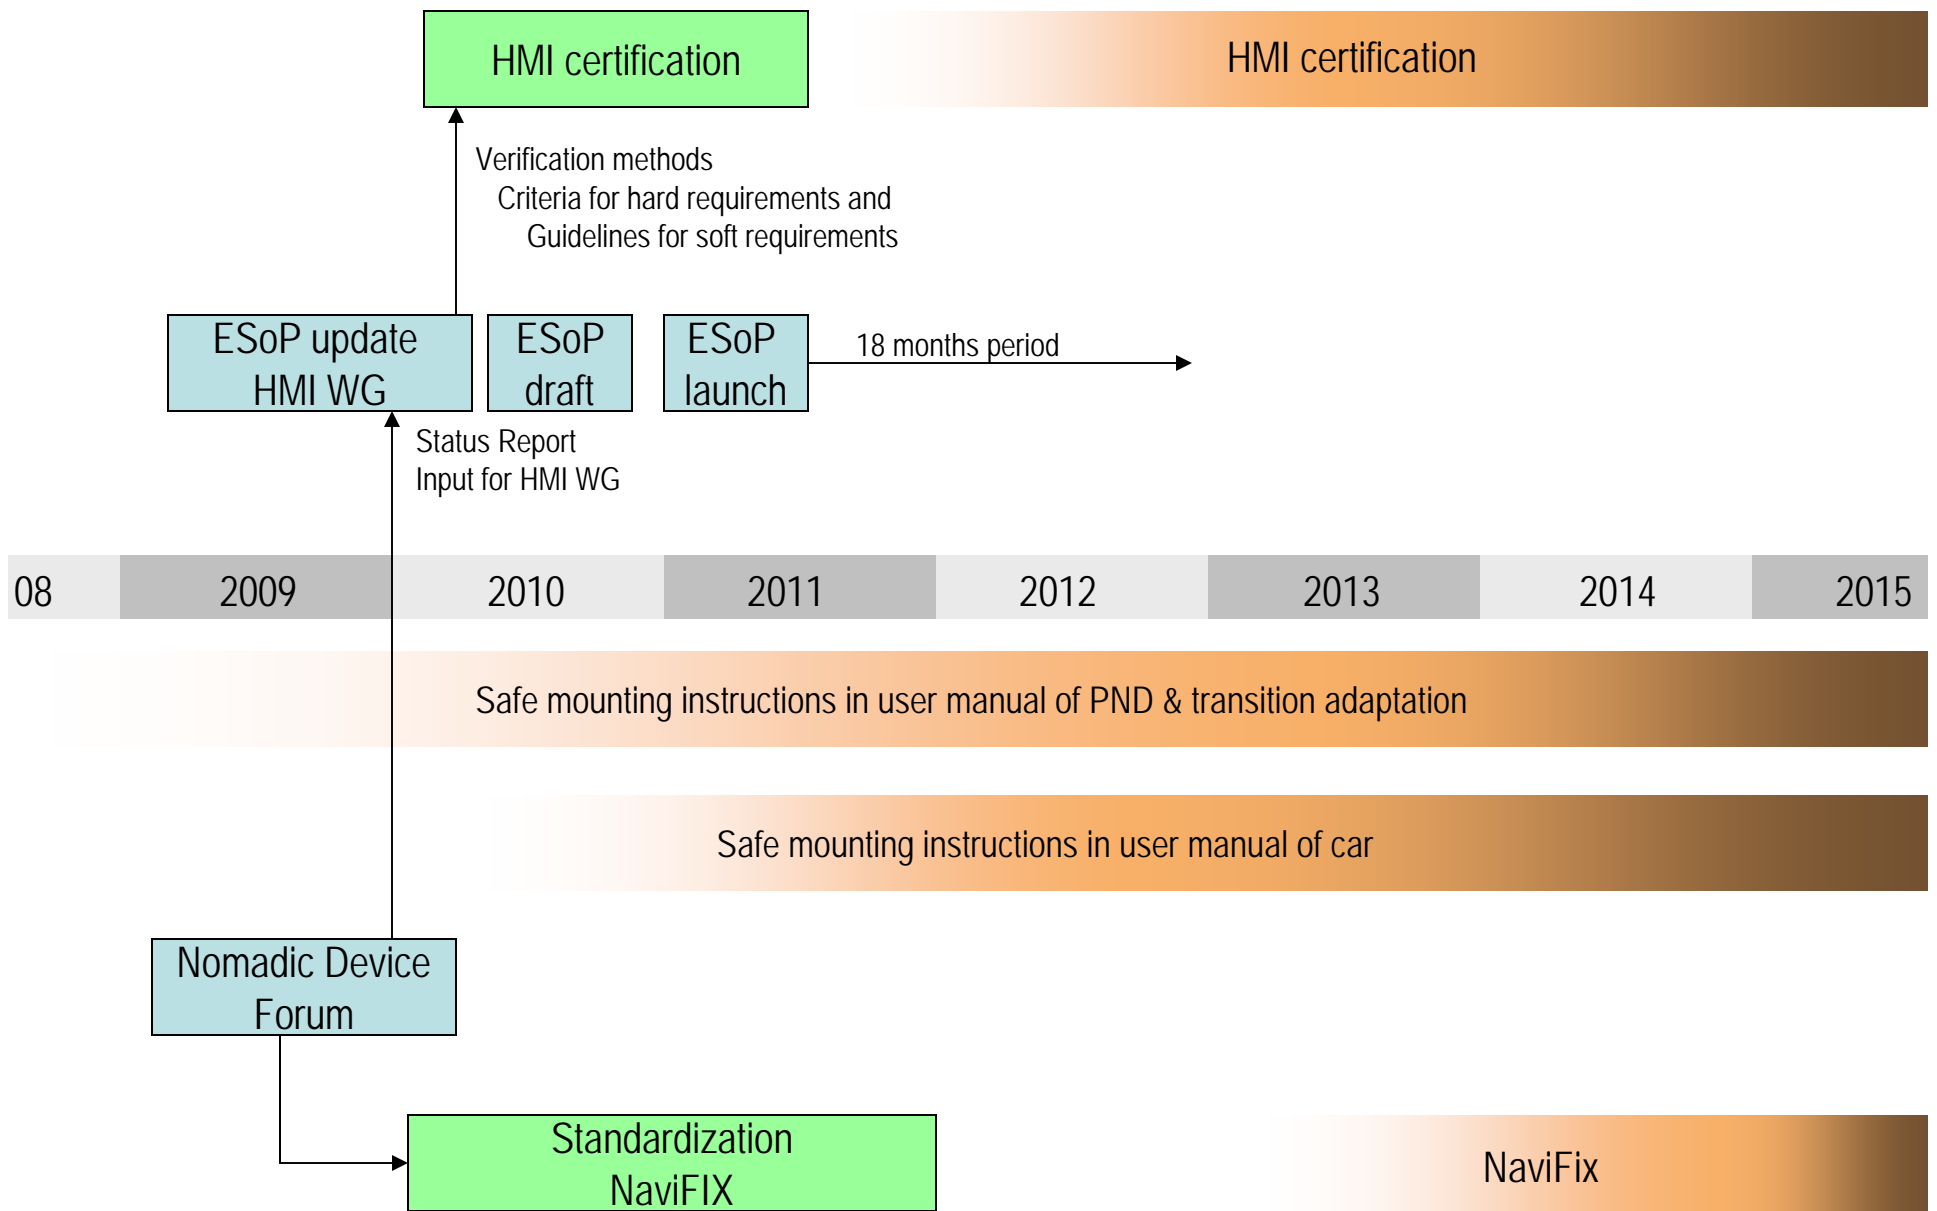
HMI certification

HMI certification

Verification methods
Criteria for hard requirements and
Guidelines for soft requirements

ESoP update HMI WG

ESoP draft

ESoP launch

18 months period

Status Report
Input for HMI WG

| 08 | 2009 | 2010 | 2011 | 2012 | 2013 | 2014 | 2015 |
|---|---|---|---|---|---|---|---|

Safe mounting instructions in user manual of PND & transition adaptation

Safe mounting instructions in user manual of car

Nomadic Device Forum

Standardization NaviFIX

NaviFix